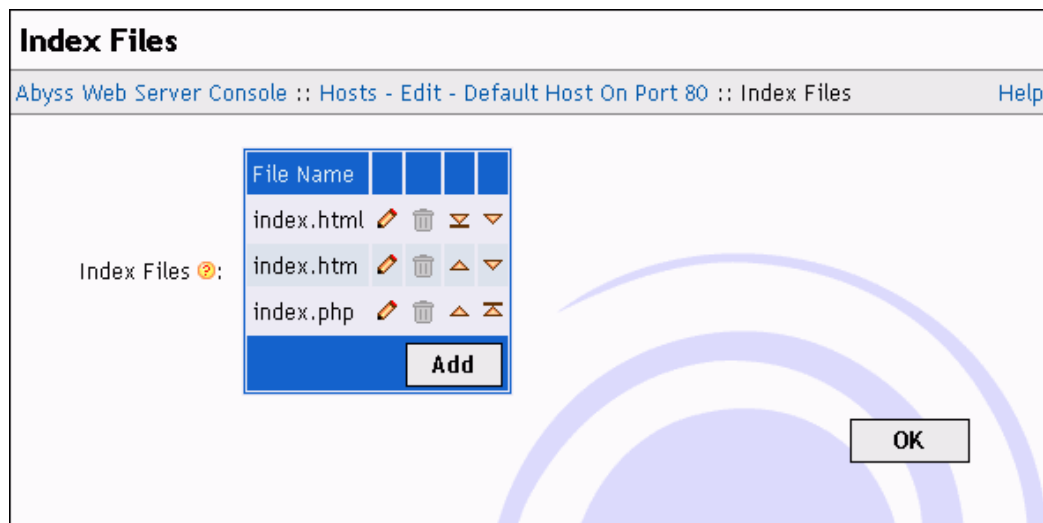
Index Files

Abyss Web Server Console :: Hosts - Edit - Default Host On Port 80 :: Index Files

Help

Index Files ?:

| File Name | | | | |
|---|---|---|---|---|
| index.html | | | | |
| index.htm | | | | |
| index.php | | | | |

Add

OK